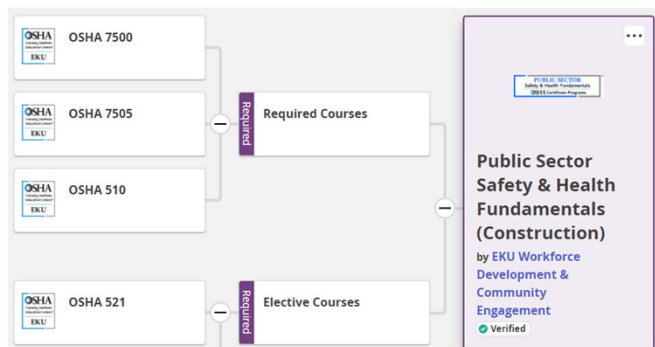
OSHA
Training Institute Education Center
EKU
OSHA 7500

OSHA
Training Institute Education Center
EKU
OSHA 7505

OSHA
Training Institute Education Center
EKU
OSHA 510

OSHA
Training Institute Education Center
EKU
OSHA 521

Required
Required Courses

Required
Elective Courses

PUBLIC SECTOR
Safety & Health Fundamentals
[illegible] Certificate Program

Public Sector Safety & Health Fundamentals (Construction)

by EKU Workforce Development & Community Engagement

Verified